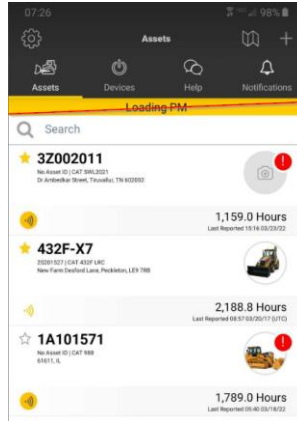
07:26

98%

Assets

Assets

Devices

Help

Notifications

Loading PM

Search

3Z002011

No Asset ID | CAT SWL2021

Dr Ambedkar Street, Tiruvallur, TN 602002

1,159.0 Hours

Last Reported 15:16 03/23/22

432F-X7

2020 1527 | CAT 432F LRC

New Farm Desford Lane, Peckleton, LE9 7RB

2,188.8 Hours

Last Reported 08:57 03/30/17 (UTC)

1A101571

No Asset ID | CAT 988

61611, IL

1,789.0 Hours

Last Reported 05:40 03/18/22